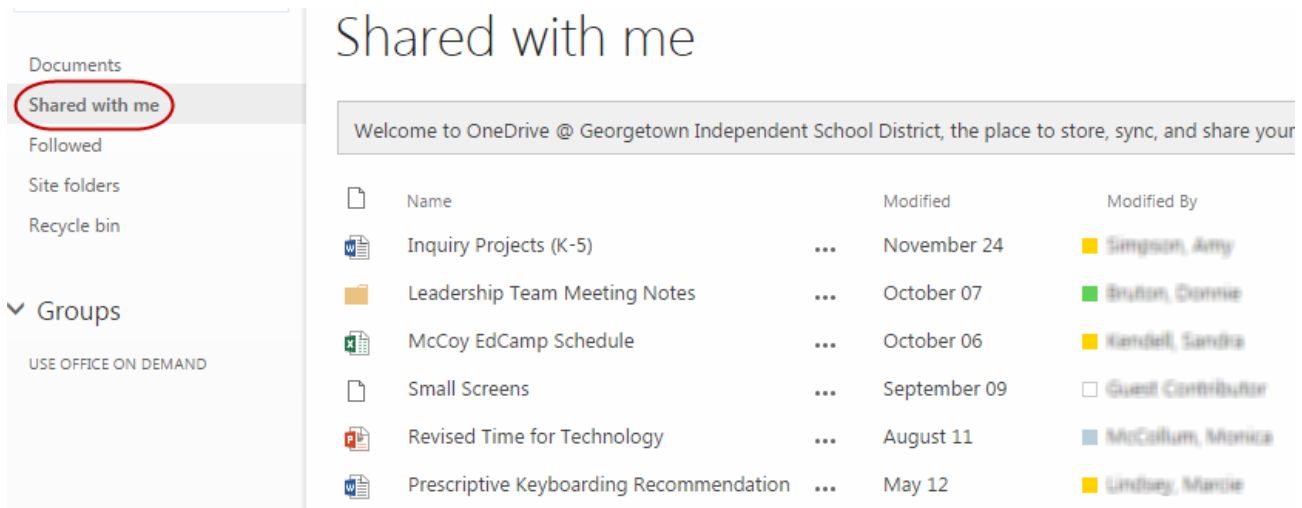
Documents
Shared with me
Followed
Site folders
Recycle bin

Groups

USE OFFICE ON DEMAND

Shared with me

Welcome to OneDrive @ Georgetown Independent School District, the place to store, sync, and share your

| | Name | | Modified | Modified By |
|---|---|---|---|---|
| | Inquiry Projects (K-5) | ... | November 24 | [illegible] |
| | Leadership Team Meeting Notes | ... | October 07 | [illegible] |
| | McCoy EdCamp Schedule | ... | October 06 | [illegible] |
| | Small Screens | ... | September 09 | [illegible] |
| | Revised Time for Technology | ... | August 11 | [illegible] |
| | Prescriptive Keyboarding Recommendation | ... | May 12 | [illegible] |